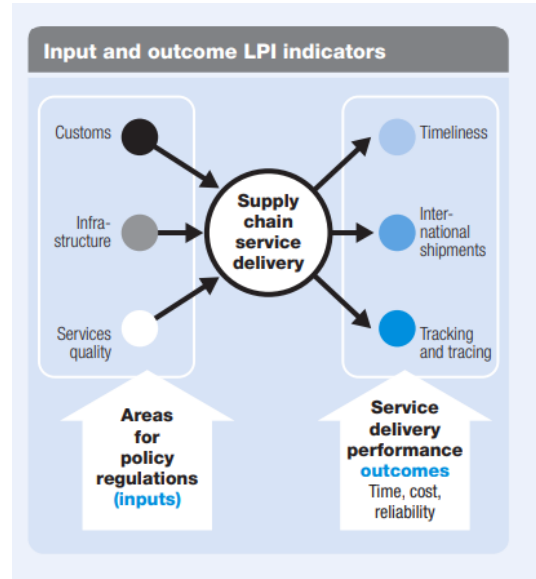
Input and outcome LPI indicators

Customs

Infrastructure

Services quality

Supply chain service delivery

Timeliness

International shipments

Tracking and tracing

Areas for policy regulations (inputs)

Service delivery performance outcomes Time, cost, reliability